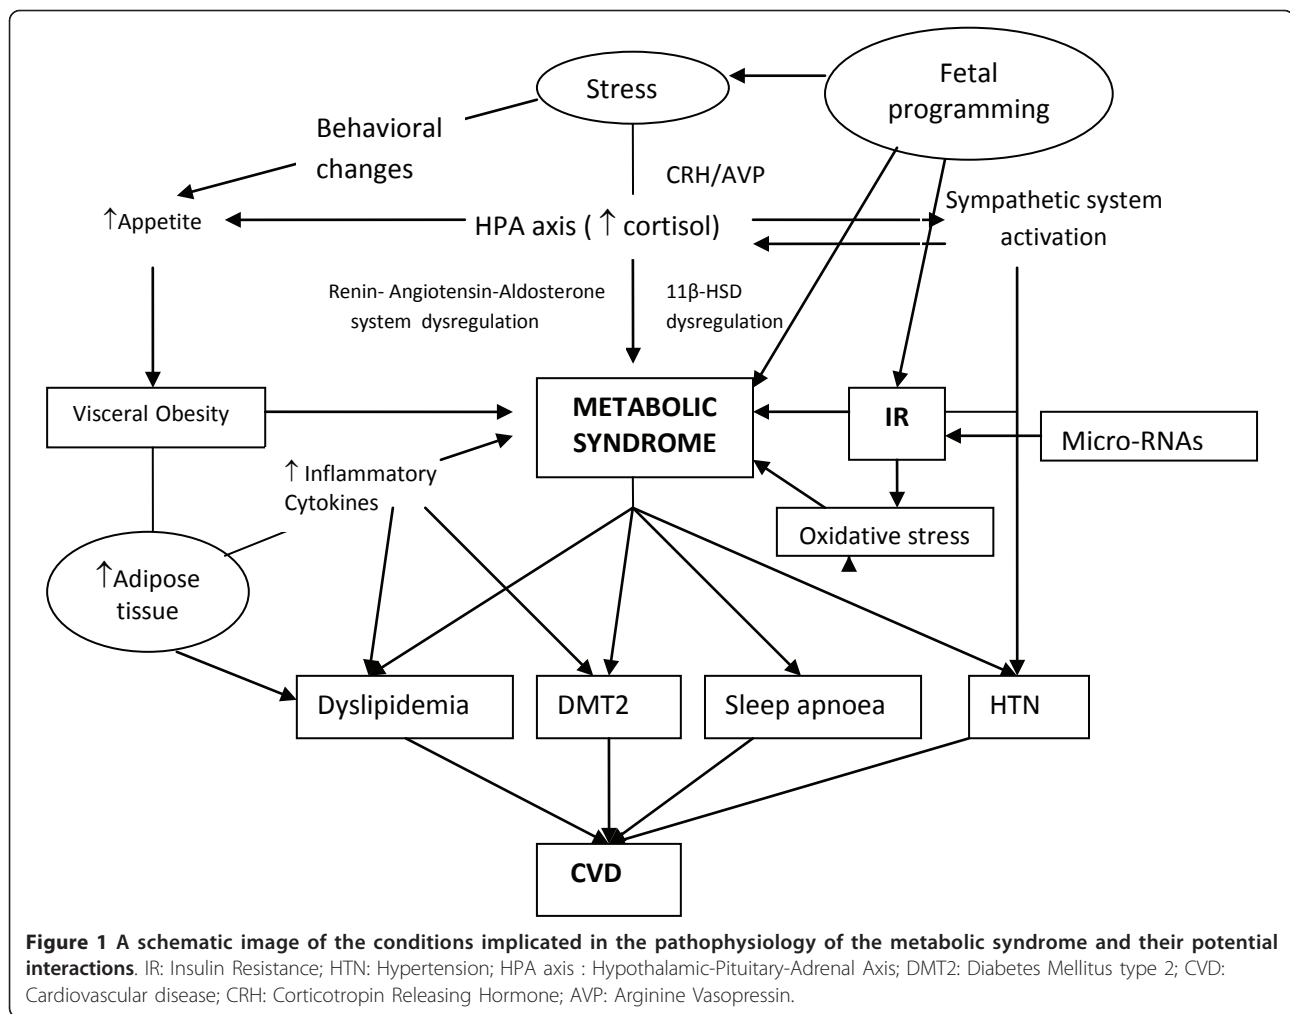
Stress

Fetal programming

Behavioral changes

CRH/AVP

↑Appetite

HPA axis ( ↑ cortisol)

Sympathetic system activation

Renin- Angiotensin-Aldosterone system dysregulation

11β-HSD dysregulation

Visceral Obesity

METABOLIC SYNDROME

IR

Micro-RNAs

↑ Inflammatory Cytokines

Oxidative stress

↑Adipose tissue

Dyslipidemia

DMT2

Sleep apnoea

HTN

CVD

**Figure 1 A schematic image of the conditions implicated in the pathophysiology of the metabolic syndrome and their potential interactions**. IR: Insulin Resistance; HTN: Hypertension; HPA axis : Hypothalamic-Pituitary-Adrenal Axis; DMT2: Diabetes Mellitus type 2; CVD: Cardiovascular disease; CRH: Corticotropin Releasing Hormone; AVP: Arginine Vasopressin.